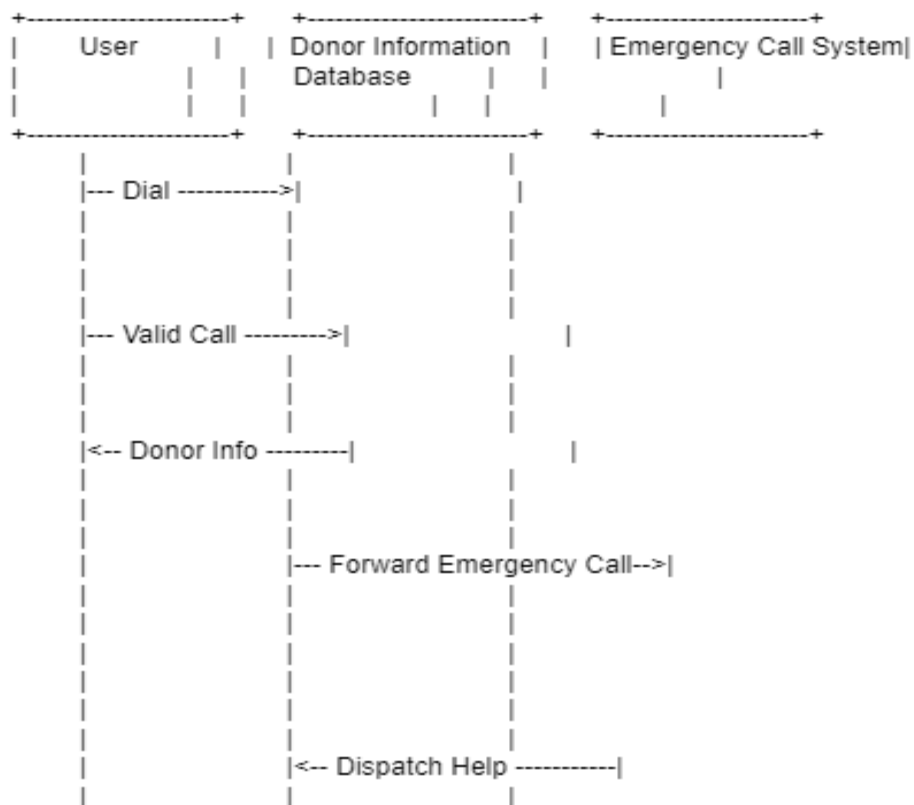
+---------------------+ +---------------------+ +---------------------+
| User | | | Donor Information | | Emergency Call System|
| | | Database | |
| | | | | |
+---------------------+ +---------------------+ +---------------------+

|--- Dial ----------->|

|--- Valid Call --------->|

|<-- Donor Info ---------|

|--- Forward Emergency Call-->|

|<-- Dispatch Help -----------|